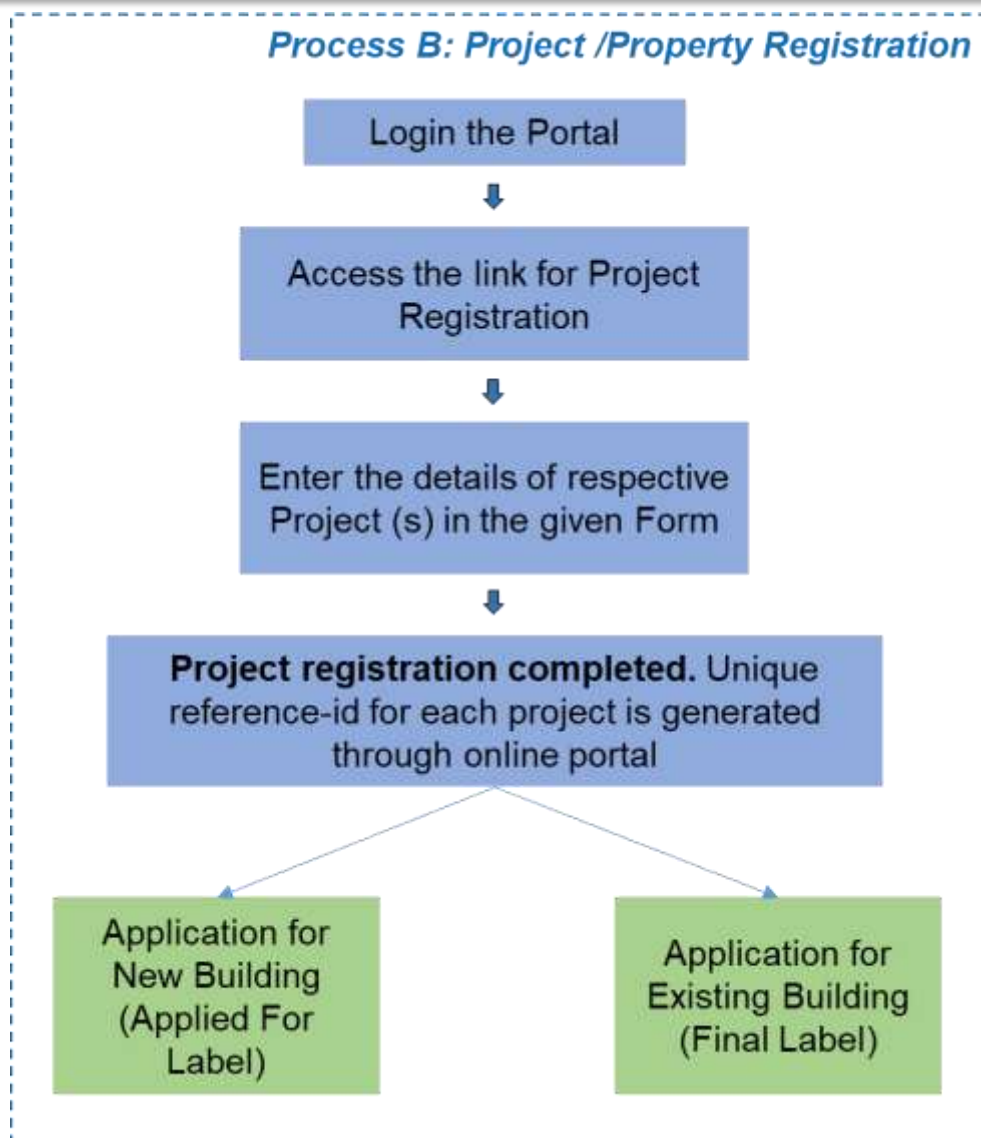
Process B: Project /Property Registration

Login the Portal

Access the link for Project Registration

Enter the details of respective Project (s) in the given Form

**Project registration completed.** Unique reference-id for each project is generated through online portal

Application for New Building (Applied For Label)

Application for Existing Building (Final Label)